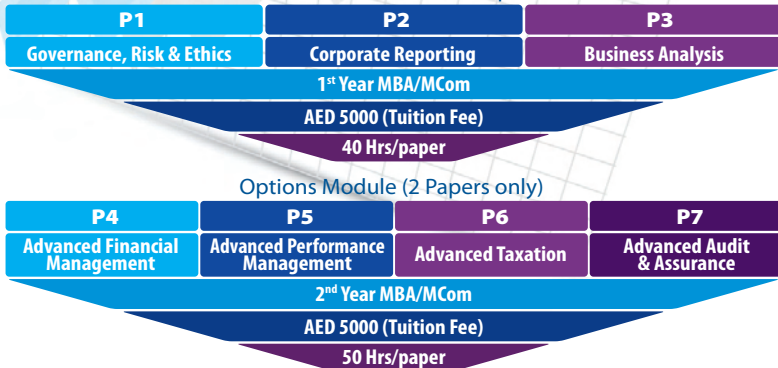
P1
Governance, Risk & Ethics
P2
Corporate Reporting
P3
Business Analysis
1st Year MBA/MCom
AED 5000 (Tuition Fee)
40 Hrs/paper

Options Module (2 Papers only)

P4
Advanced Financial Management
P5
Advanced Performance Management
P6
Advanced Taxation
P7
Advanced Audit & Assurance
2nd Year MBA/MCom
AED 5000 (Tuition Fee)
50 Hrs/paper